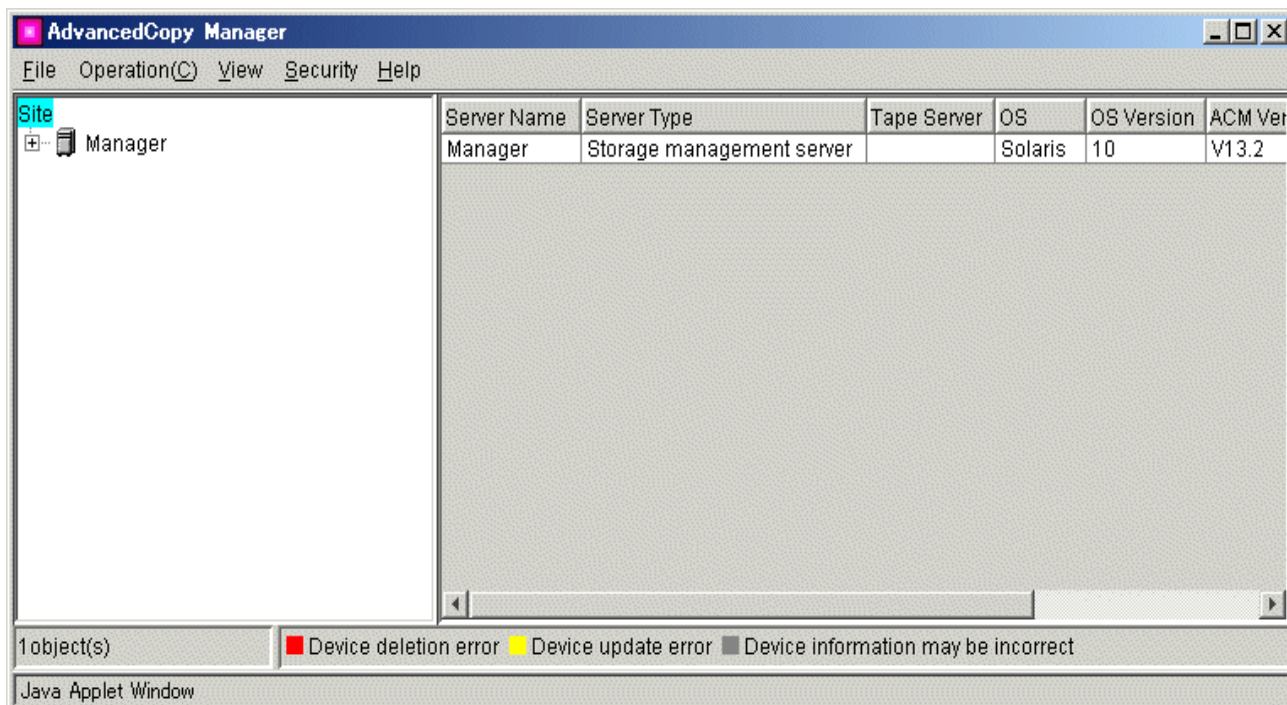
AdvancedCopy Manager

File Operation(C) View Security Help

Site
Manager

| Server Name | Server Type | Tape Server | OS | OS Version | ACM Ver |
|---|---|---|---|---|---|
| Manager | Storage management server | | Solaris | 10 | V13.2 |

1object(s)

Device deletion error Device update error Device information may be incorrect

Java Applet Window